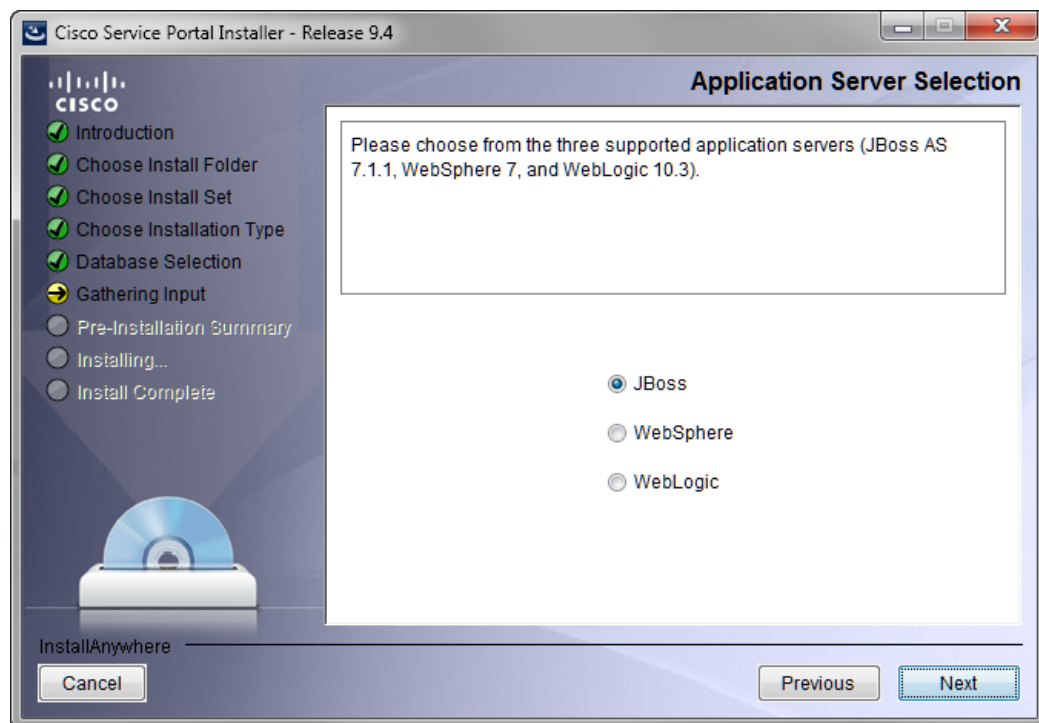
Cisco Service Portal Installer - Release 9.4

CISCO

Application Server Selection

Introduction
Choose Install Folder
Choose Install Set
Choose Installation Type
Database Selection
Gathering Input
Pre-Installation Summary
Installing...
Install Complete

Please choose from the three supported application servers (JBoss AS 7.1.1, WebSphere 7, and WebLogic 10.3).

JBoss
WebSphere
WebLogic

InstallAnywhere

Cancel

Previous

Next